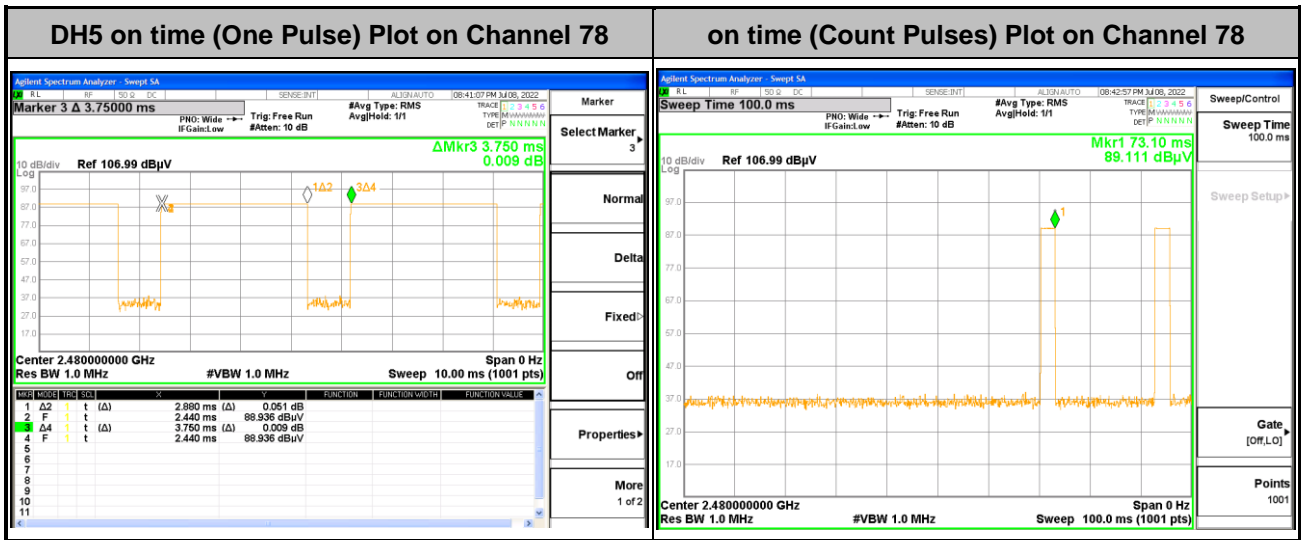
| DH5 on time (One Pulse) Plot on Channel 78 | on time (Count Pulses) Plot on Channel 78 |
|---|---|

Agilent Spectrum Analyzer - Swept SA
RL RF 50Ω DC SENSE:INT ALIGN AUTO 08:41:07 PM Jul 08, 2022
Marker 3 Δ 3.75000 ms
PNO: Wide IFGain:Low Trig: Free Run #Atten: 10 dB #Avg Type: RMS Avg|Hold: 1/1 TRACE 1 2 3 4 5 6 TYPE M DET P N N N N N
ΔMkr3 3.750 ms
0.009 dB
10 dB/div Ref 106.99 dBµV
Log
97.0
87.0
77.0
67.0
57.0
47.0
37.0
27.0
17.0
X 1Δ2 3Δ4
Center 2.480000000 GHz Span 0 Hz
Res BW 1.0 MHz #VBW 1.0 MHz Sweep 10.00 ms (1001 pts)

| MKR | MODE | TRC | SCL | X | | Y | FUNCTION | FUNCTION WIDTH | FUNCTION VALUE |
|---|---|---|---|---|---|---|---|---|---|
| 1 | Δ2 | 1 | t | (Δ) | 2.880 ms | (Δ) 0.051 dB | | | |
| 2 | F | 1 | t | | 2.440 ms | 88.936 dBµV | | | |
| 3 | Δ4 | 1 | t | (Δ) | 3.750 ms | (Δ) 0.009 dB | | | |
| 4 | F | 1 | t | | 2.440 ms | 88.936 dBµV | | | |
| 5 | | | | | | | | | |
| 6 | | | | | | | | | |
| 7 | | | | | | | | | |
| 8 | | | | | | | | | |
| 9 | | | | | | | | | |
| 10 | | | | | | | | | |
| 11 | | | | | | | | | |

Marker
Select Marker 3
Normal
Delta
Fixed
Off
Properties
More 1 of 2

Agilent Spectrum Analyzer - Swept SA
RL RF 50Ω DC SENSE:INT ALIGN AUTO 08:42:57 PM Jul 08, 2022
Sweep Time 100.0 ms
PNO: Wide IFGain:Low Trig: Free Run #Atten: 10 dB #Avg Type: RMS Avg|Hold: 1/1 TRACE 1 2 3 4 5 6 TYPE M DET P N N N N N
Mkr1 73.10 ms
89.111 dBµV
10 dB/div Ref 106.99 dBµV
97.0
87.0
77.0
67.0
57.0
47.0
37.0
27.0
17.0
1
Center 2.480000000 GHz Span 0 Hz
Res BW 1.0 MHz #VBW 1.0 MHz Sweep 100.0 ms (1001 pts)

Sweep/Control
Sweep Time 100.0 ms
Sweep Setup
Gate [Off,LO]
Points 1001